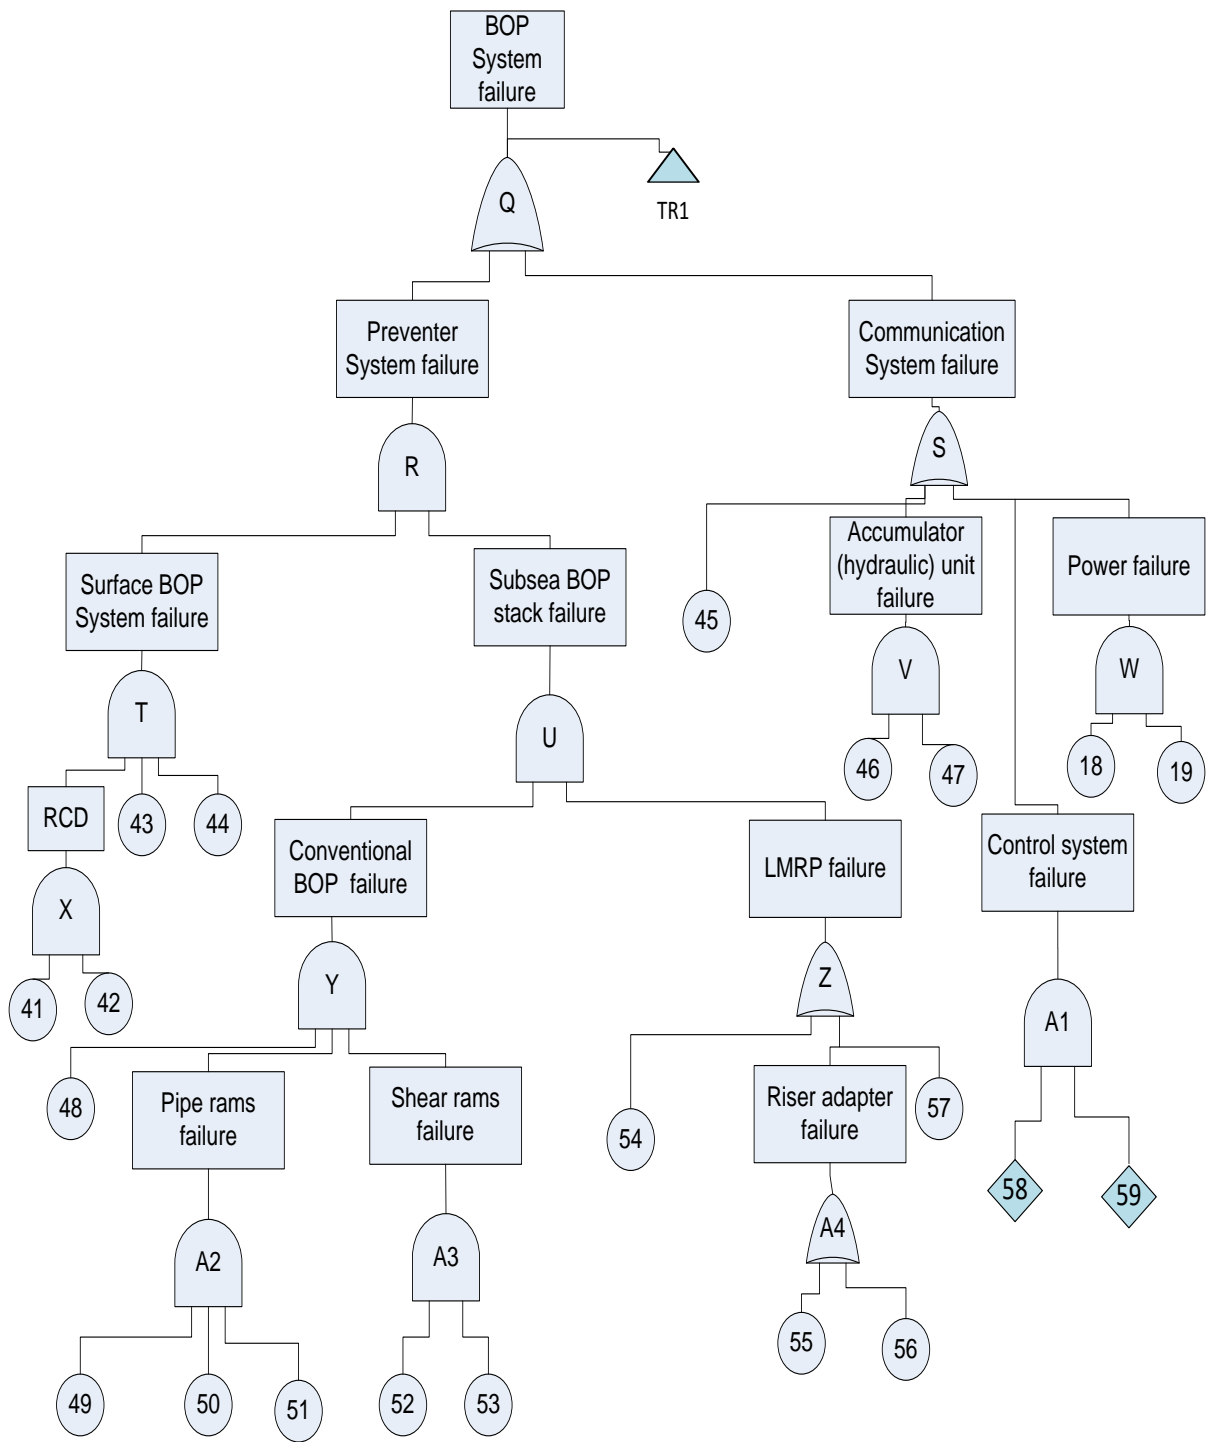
BOP System failure

Q

TR1

Preventer System failure

Communication System failure

R

S

Surface BOP System failure

Subsea BOP stack failure

45

Accumulator (hydraulic) unit failure

Power failure

T

U

V

W

RCD

43

44

46

47

18

19

X

Conventional BOP failure

LMRP failure

Control system failure

41

42

Y

Z

A1

48

Pipe rams failure

Shear rams failure

54

Riser adapter failure

57

58

59

A2

A3

A4

49

50

51

52

53

55

56